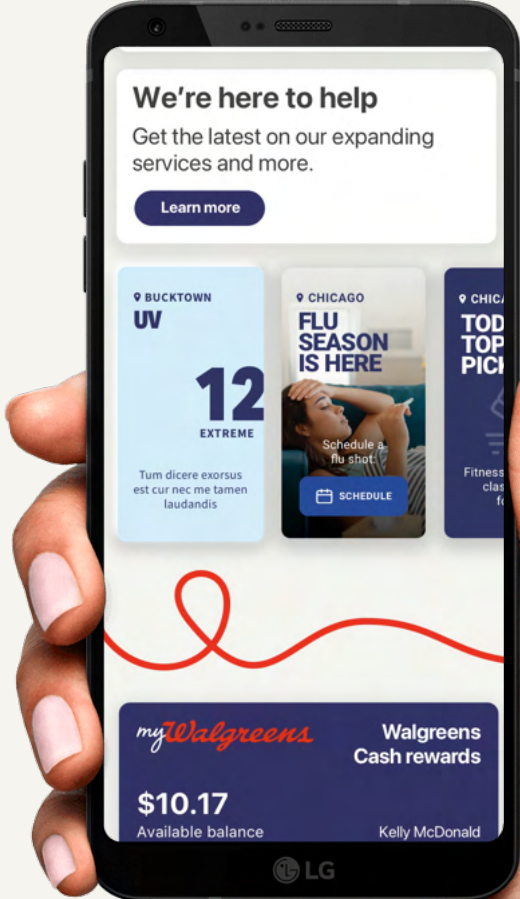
We're here to help
Get the latest on our expanding services and more.

Learn more

BUCKTOWN
UV
12
EXTREME
Tum dicere exorsus est cur nec me tamen laudandis

CHICAGO
FLU SEASON IS HERE
Schedule a flu shot.
SCHEDULE

CHICA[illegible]
TOD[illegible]
TOP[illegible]
PIC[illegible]
Fitness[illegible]
clas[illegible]
f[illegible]

myWalgreens
Walgreens Cash rewards
$10.17
Available balance
Kelly McDonald

LG